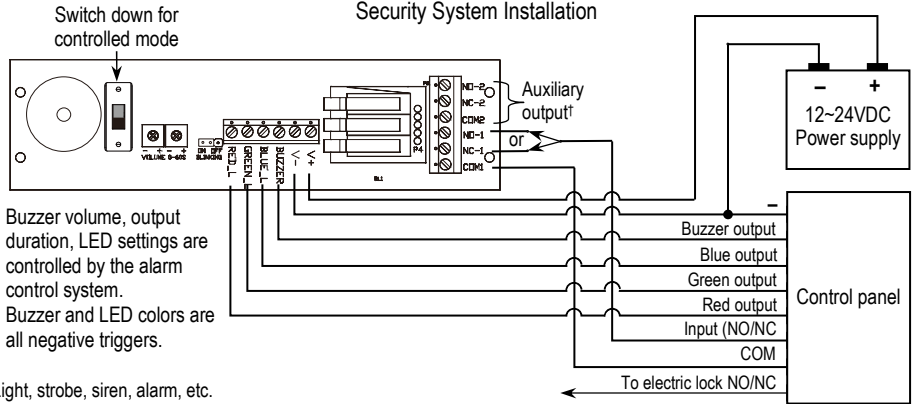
Security System Installation

Switch down for controlled mode

VOLUME 0-60S

ON OFF BLINKING

RED_L GREEN_L BLUE_L BUZZER V- V+

NO-2 NC-2 COM2 NO-1 NC-1 COM1

P4

Auxiliary output†

or

–

+

12~24VDC Power supply

–

Buzzer output

Blue output

Green output

Red output

Input (NO/NC

COM

To electric lock NO/NC

Control panel

Buzzer volume, output duration, LED settings are controlled by the alarm control system.
Buzzer and LED colors are all negative triggers.

ight, strobe, siren, alarm, etc.